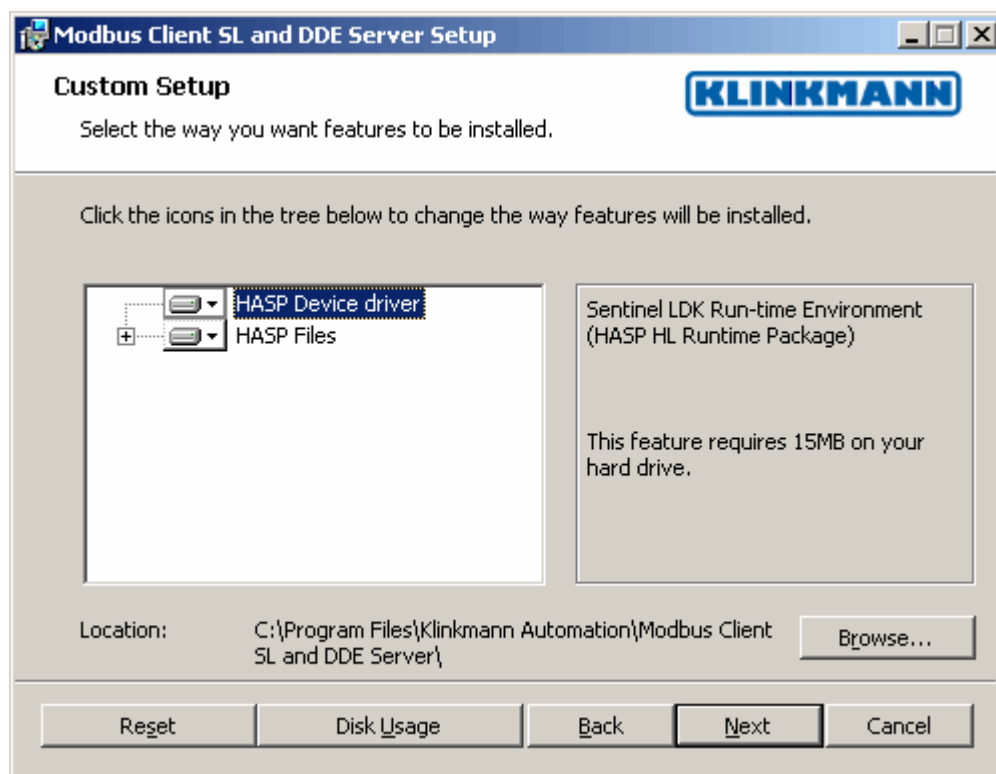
Modbus Client SL and DDE Server Setup

Custom Setup

Select the way you want features to be installed.

KLINKMANN

Click the icons in the tree below to change the way features will be installed.

HASP Device driver
HASP Files

Sentinel LDK Run-time Environment (HASP HL Runtime Package)

This feature requires 15MB on your hard drive.

Location: C:\Program Files\Klinkmann Automation\Modbus Client SL and DDE Server\

Browse...

Reset | Disk Usage | Back | Next | Cancel